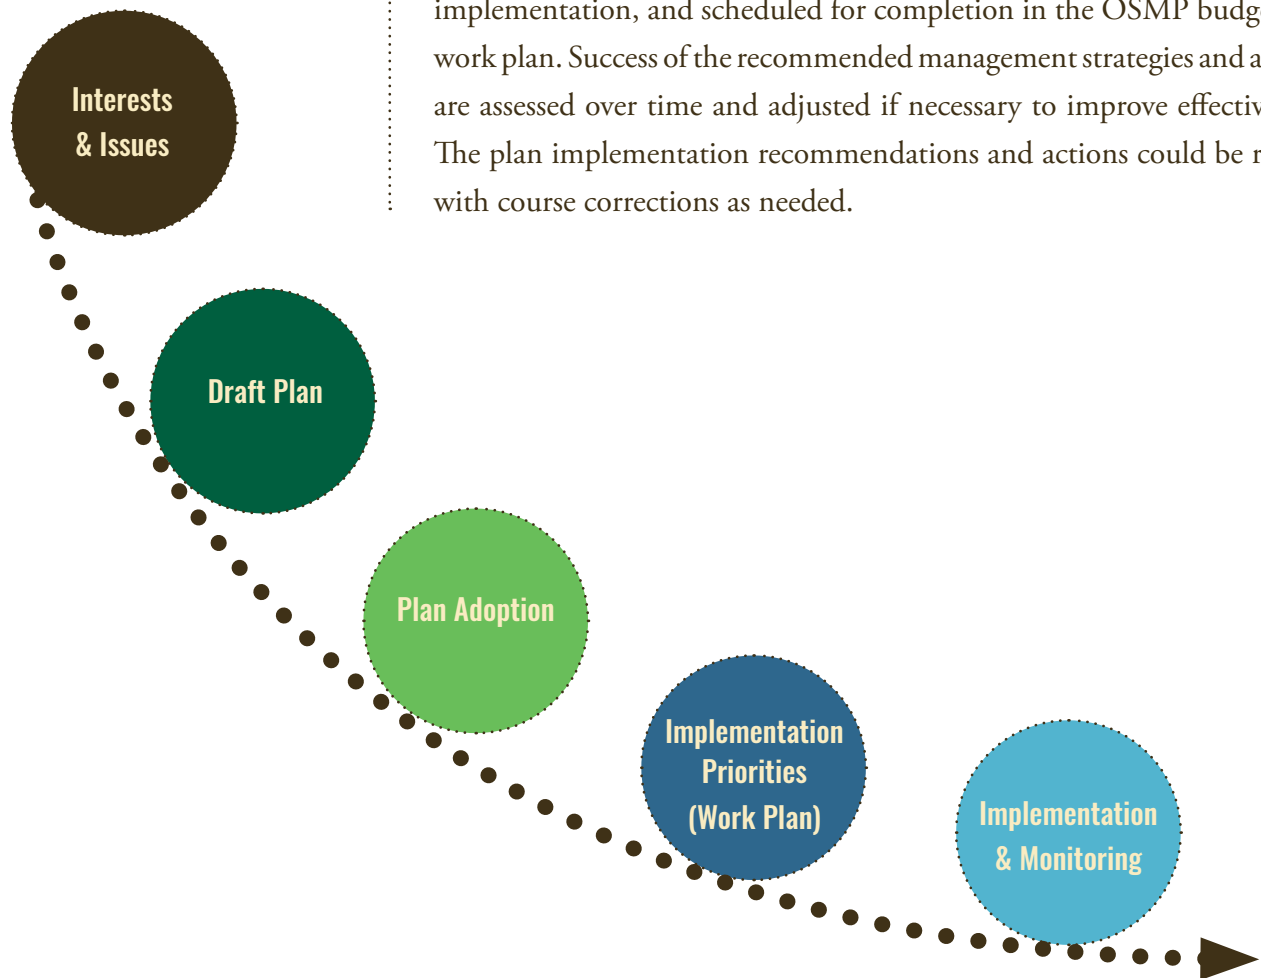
implementation, and scheduled for completion in the OSMP budg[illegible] work plan. Success of the recommended management strategies and a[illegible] are assessed over time and adjusted if necessary to improve effectiv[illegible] The plan implementation recommendations and actions could be r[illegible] with course corrections as needed.

Interests & Issues

Draft Plan

Plan Adoption

Implementation Priorities (Work Plan)

Implementation & Monitoring